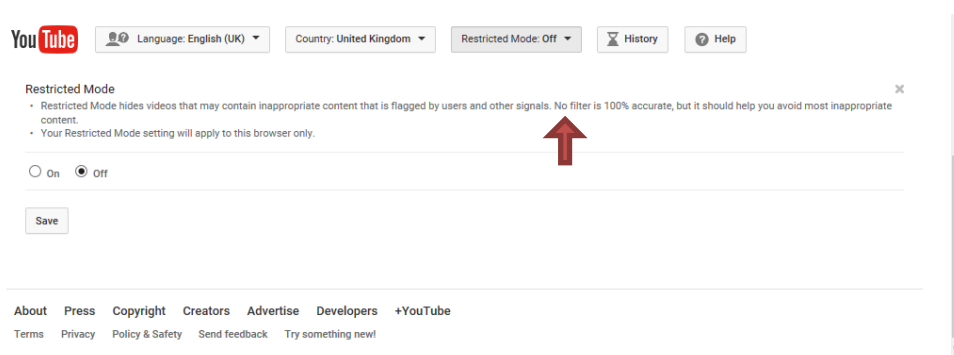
YouTube

Language: English (UK) ▾ Country: United Kingdom ▾ Restricted Mode: Off ▾ History Help

Restricted Mode
• Restricted Mode hides videos that may contain inappropriate content that is flagged by users and other signals. No filter is 100% accurate, but it should help you avoid most inappropriate content.
• Your Restricted Mode setting will apply to this browser only.

On Off

Save

About Press Copyright Creators Advertise Developers +YouTube

Terms Privacy Policy & Safety Send feedback Try something new!